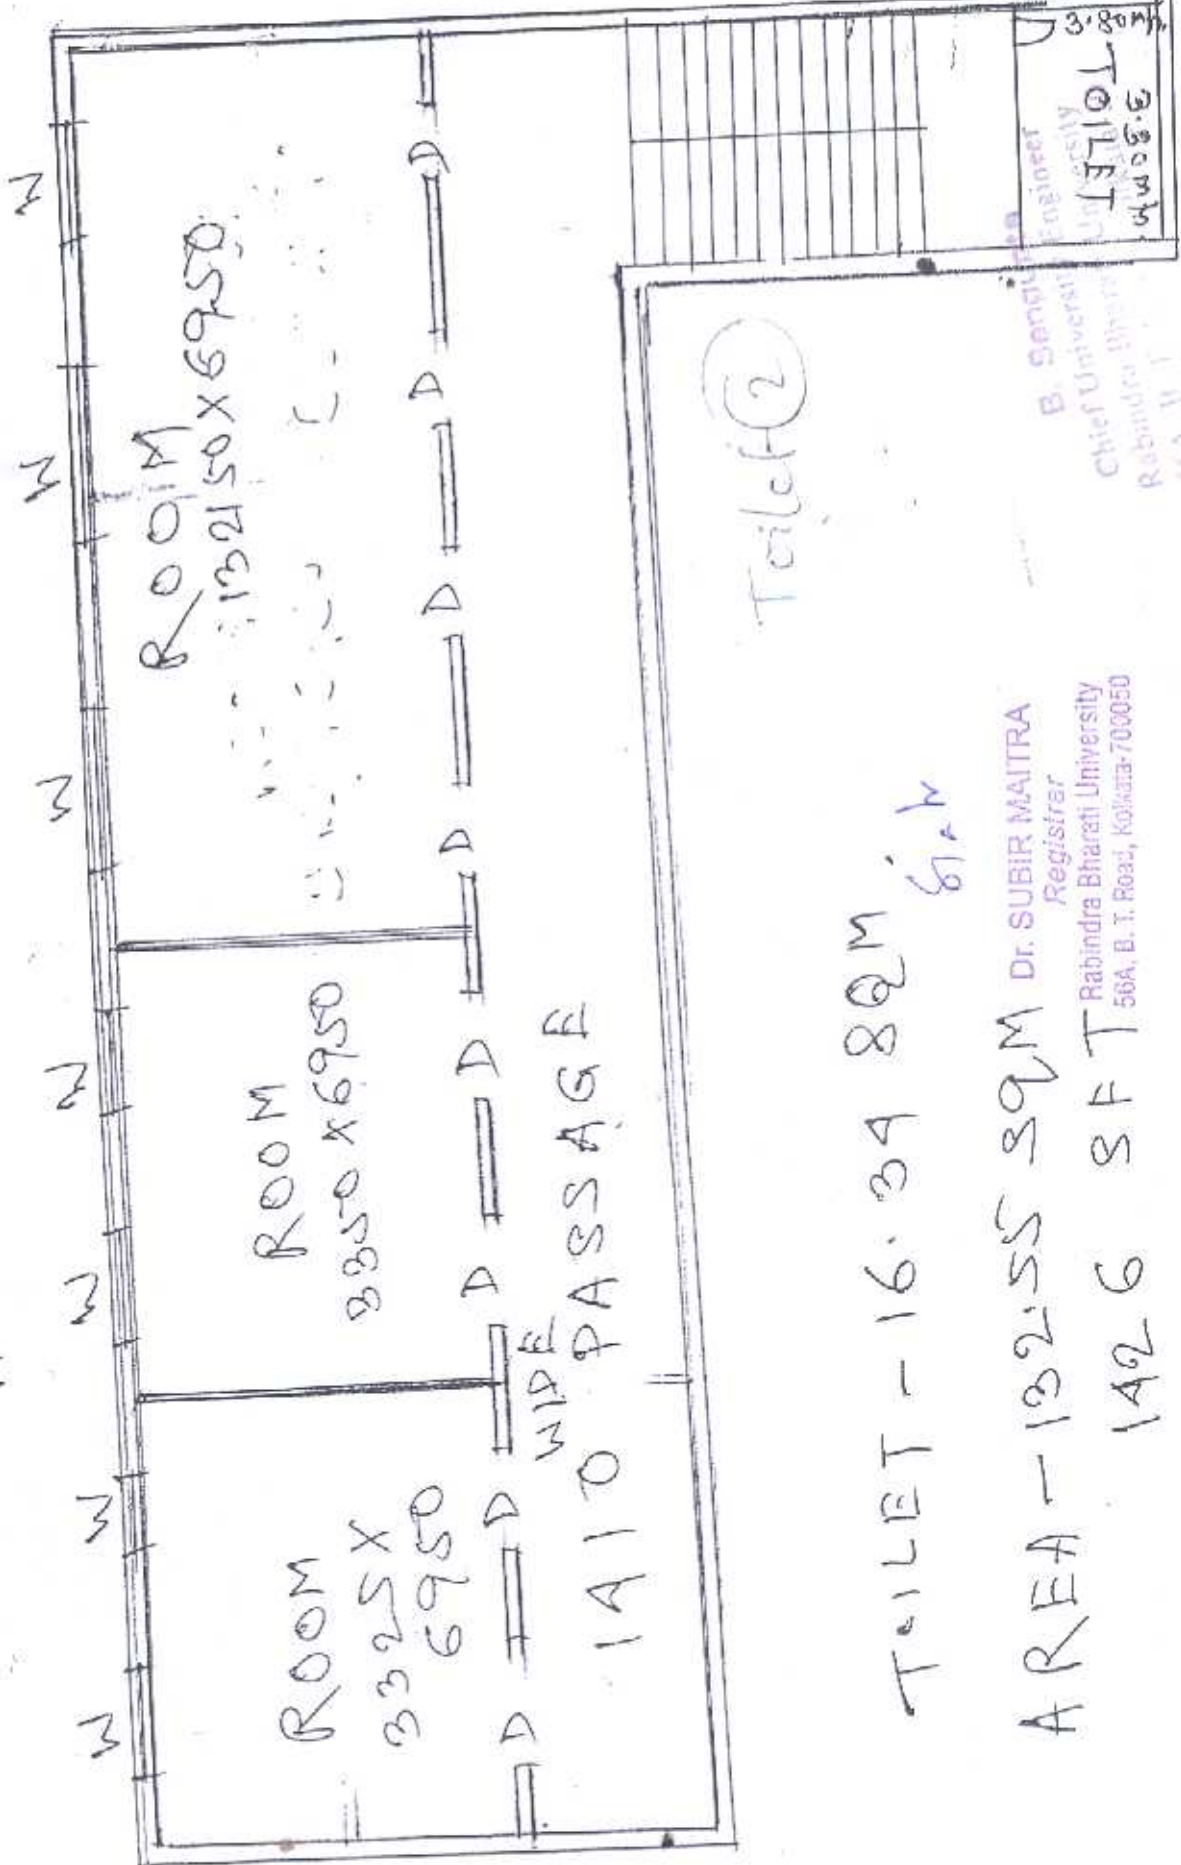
W W W W W W

ROOM
3325X
6950

ROOM
3350X6950

ROOM
13250X6950

D D D D D D D D

1410 WIDE PASSAGE

Toilet 2

TOILET
3.80m
6.90m

TOILET - 16.39 SQM

AREA - 132.55 SQM
1426 SFT

Dr. SUBIR MAITRA
Registrar
Rabindra Bharati University
56A, B. T. Road, Kolkata-700050

B. Sengupta
Chief University Engineer
Rabindra Bharati University
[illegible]